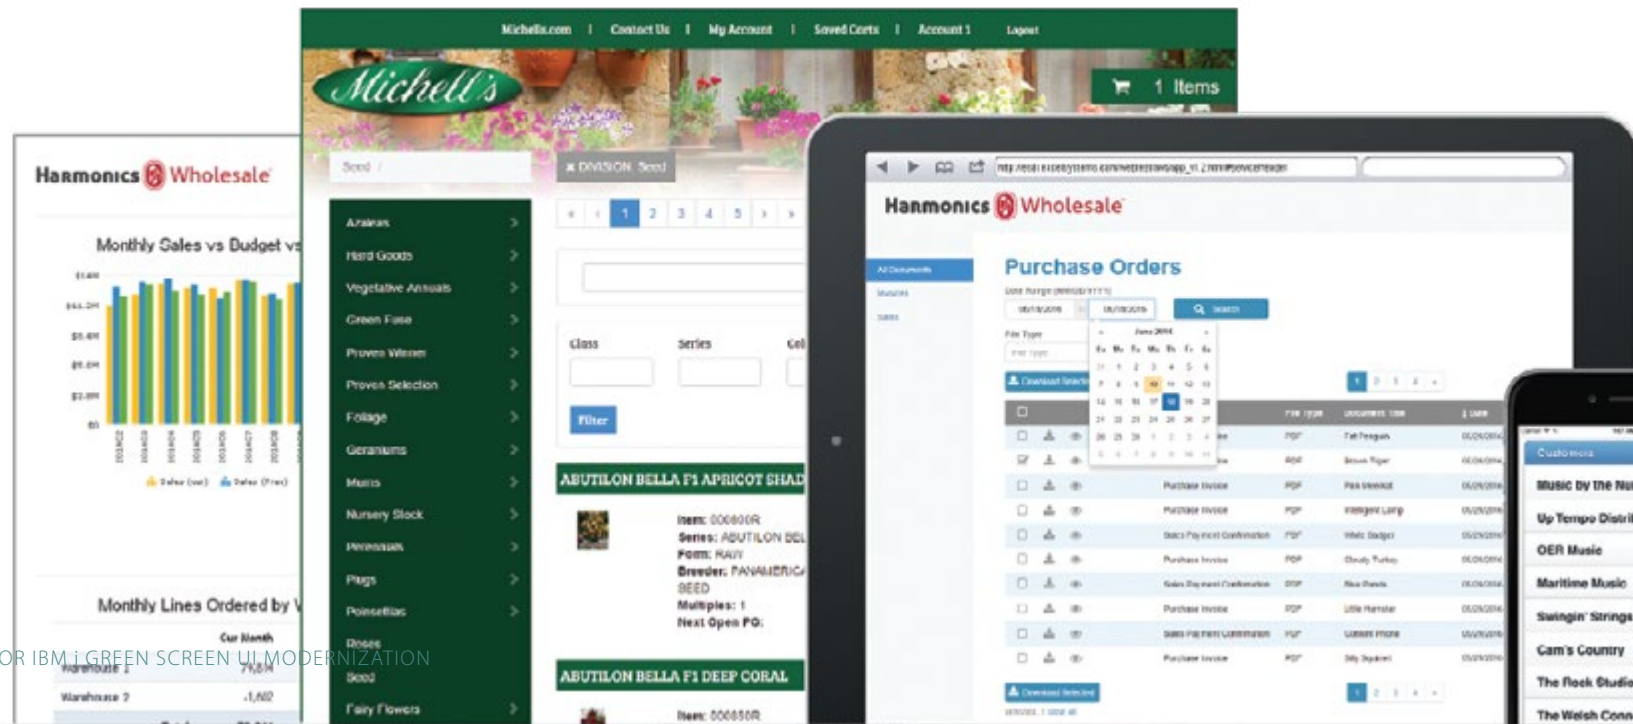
Michells.com | Contact Us | My Account | Saved Carts | Account 1 Logout

Michell's

1 Items

Seed /

x DIVISION: Seed

Azaleas
Hard Goods
Vegetative Annuals
Green Fuse
Proven Winner
Proven Selection
Foliage
Geraniums
Mums
Nursery Stock
Perennials
Plugs
Poinsettias
Roses
Seed
Fairy Flowers

« ‹ 1 2 3 4 5 › »

Class
Series
Col

Filter

ABUTILON BELLA F1 APRICOT SHAD

Item: 000600R
Series: ABUTILON BEL
Form: RAW
Breeder: PANAMERICA SEED
Multiples: 1
Next Open PO:

ABUTILON BELLA F1 DEEP CORAL

Item: 000650R

Harmonics Wholesale

Monthly Sales vs Budget vs

$1.4M
$1.2M
$0.8M
$0.6M
$0.4M
$0

Sales (var) Sales (Prev)

Monthly Lines Ordered by W

Cur Month
Warehouse 1
Warehouse 2 1,602

OR IBM i GREEN SCREEN UI MODERNIZATION

Harmonics Wholesale

All Documents

Purchase Orders

Date Range

Search

June 2014

File Type

Download Selected

1 2 3 4 »

File Type
Document Title

Purchase Invoice PDF
Purchase Invoice PDF
Sales Payment Confirmation PDF
Purchase Invoice PDF
Sales Payment Confirmation PDF
Purchase Invoice PDF
Sales Payment Confirmation PDF
Purchase Invoice PDF

Download Selected

1 2 3 4 »

Customers
Music by the Nu
Up Tempo Distri
OER Music
Maritime Music
Swingin' Strings
Cam's Country
The Rock Studio
The Welsh Conn